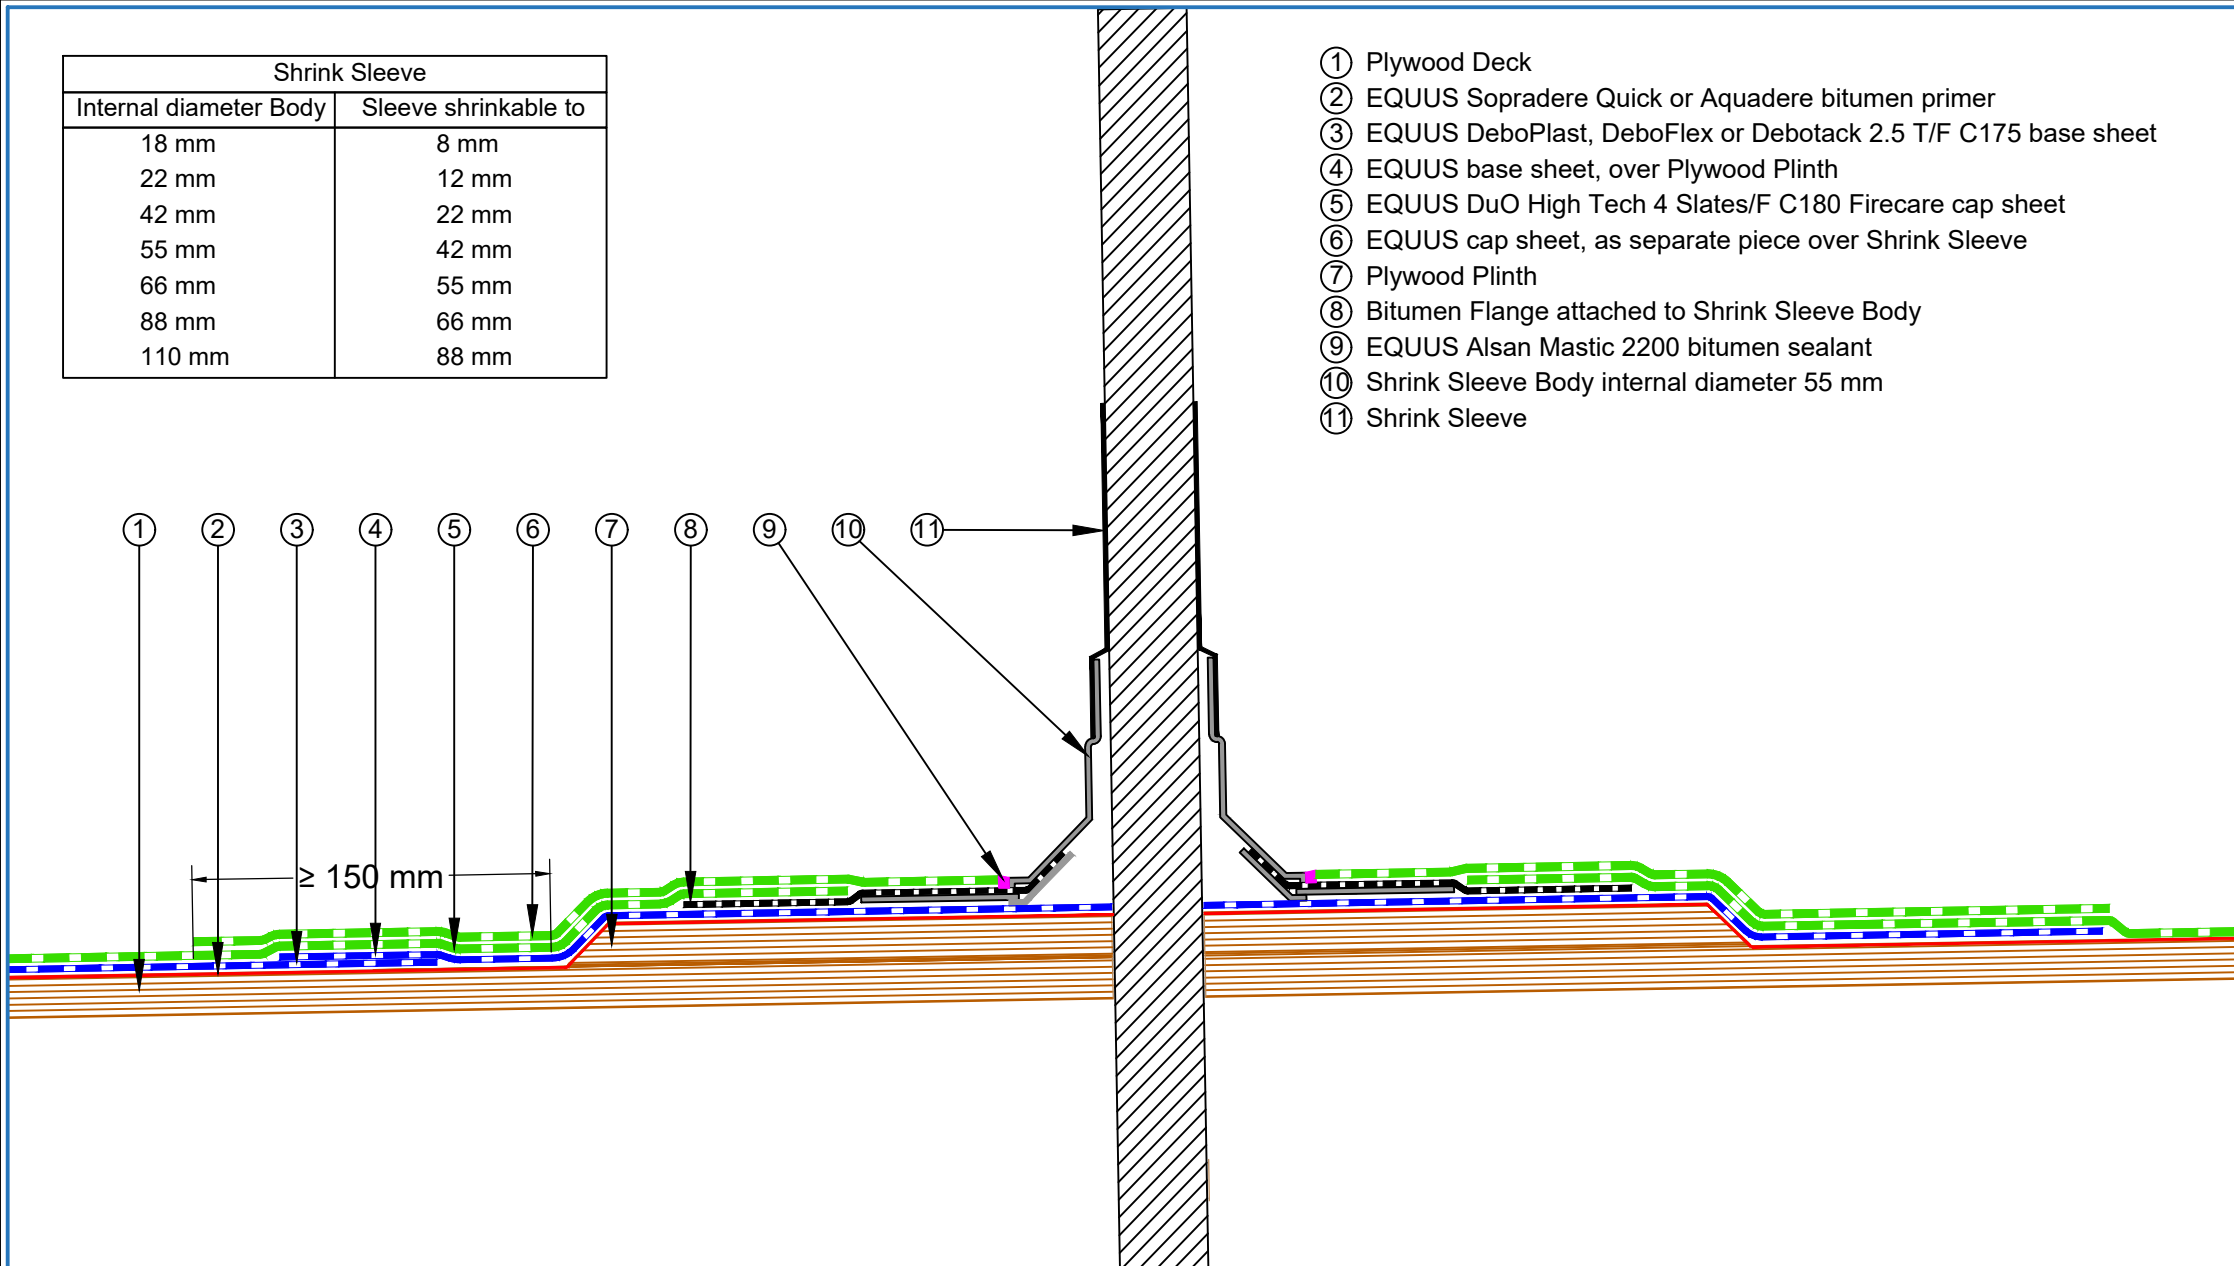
| Shrink Sleeve | |
|---|---|
| Internal diameter Body | Sleeve shrinkable to |
| 18 mm | 8 mm |
| 22 mm | 12 mm |
| 42 mm | 22 mm |
| 55 mm | 42 mm |
| 66 mm | 55 mm |
| 88 mm | 66 mm |
| 110 mm | 88 mm |

1 Plywood Deck
2 EQUUS Sopradere Quick or Aquadere bitumen primer
3 EQUUS DeboPlast, DeboFlex or Debotack 2.5 T/F C175 base sheet
4 EQUUS base sheet, over Plywood Plinth
5 EQUUS DuO High Tech 4 Slates/F C180 Firecare cap sheet
6 EQUUS cap sheet, as separate piece over Shrink Sleeve
7 Plywood Plinth
8 Bitumen Flange attached to Shrink Sleeve Body
9 EQUUS Alsan Mastic 2200 bitumen sealant
10 Shrink Sleeve Body internal diameter 55 mm
11 Shrink Sleeve

1 2 3 4 5 6 7 8 9 10 11

≥ 150 mm